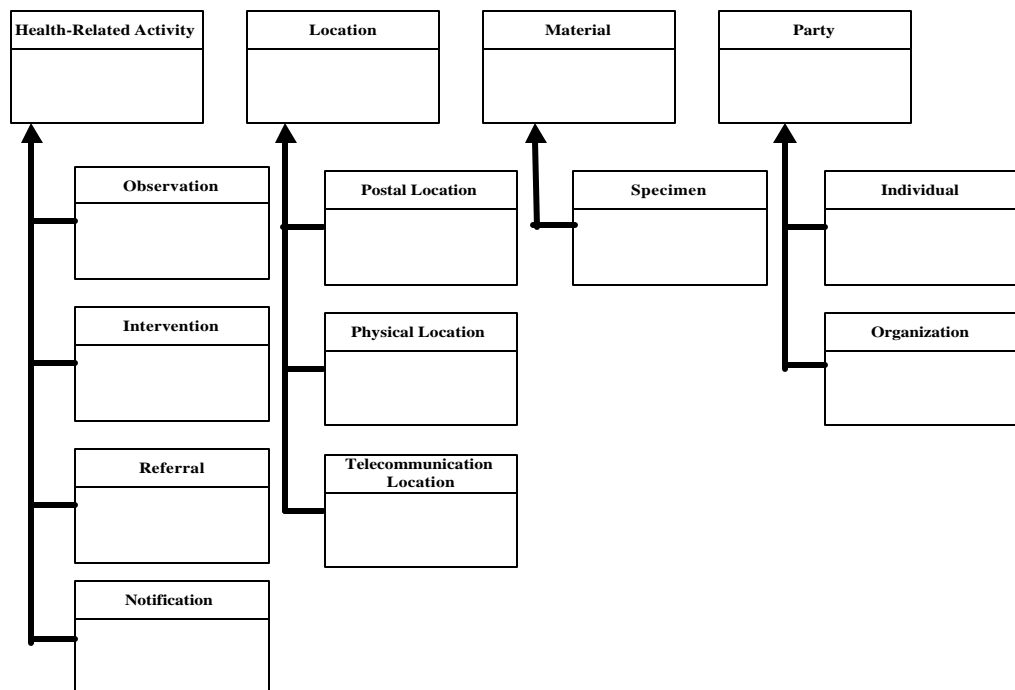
Health-Related Activity

Location

Material

Party

Observation

Intervention

Referral

Notification

Postal Location

Physical Location

Telecommunication Location

Specimen

Individual

Organization